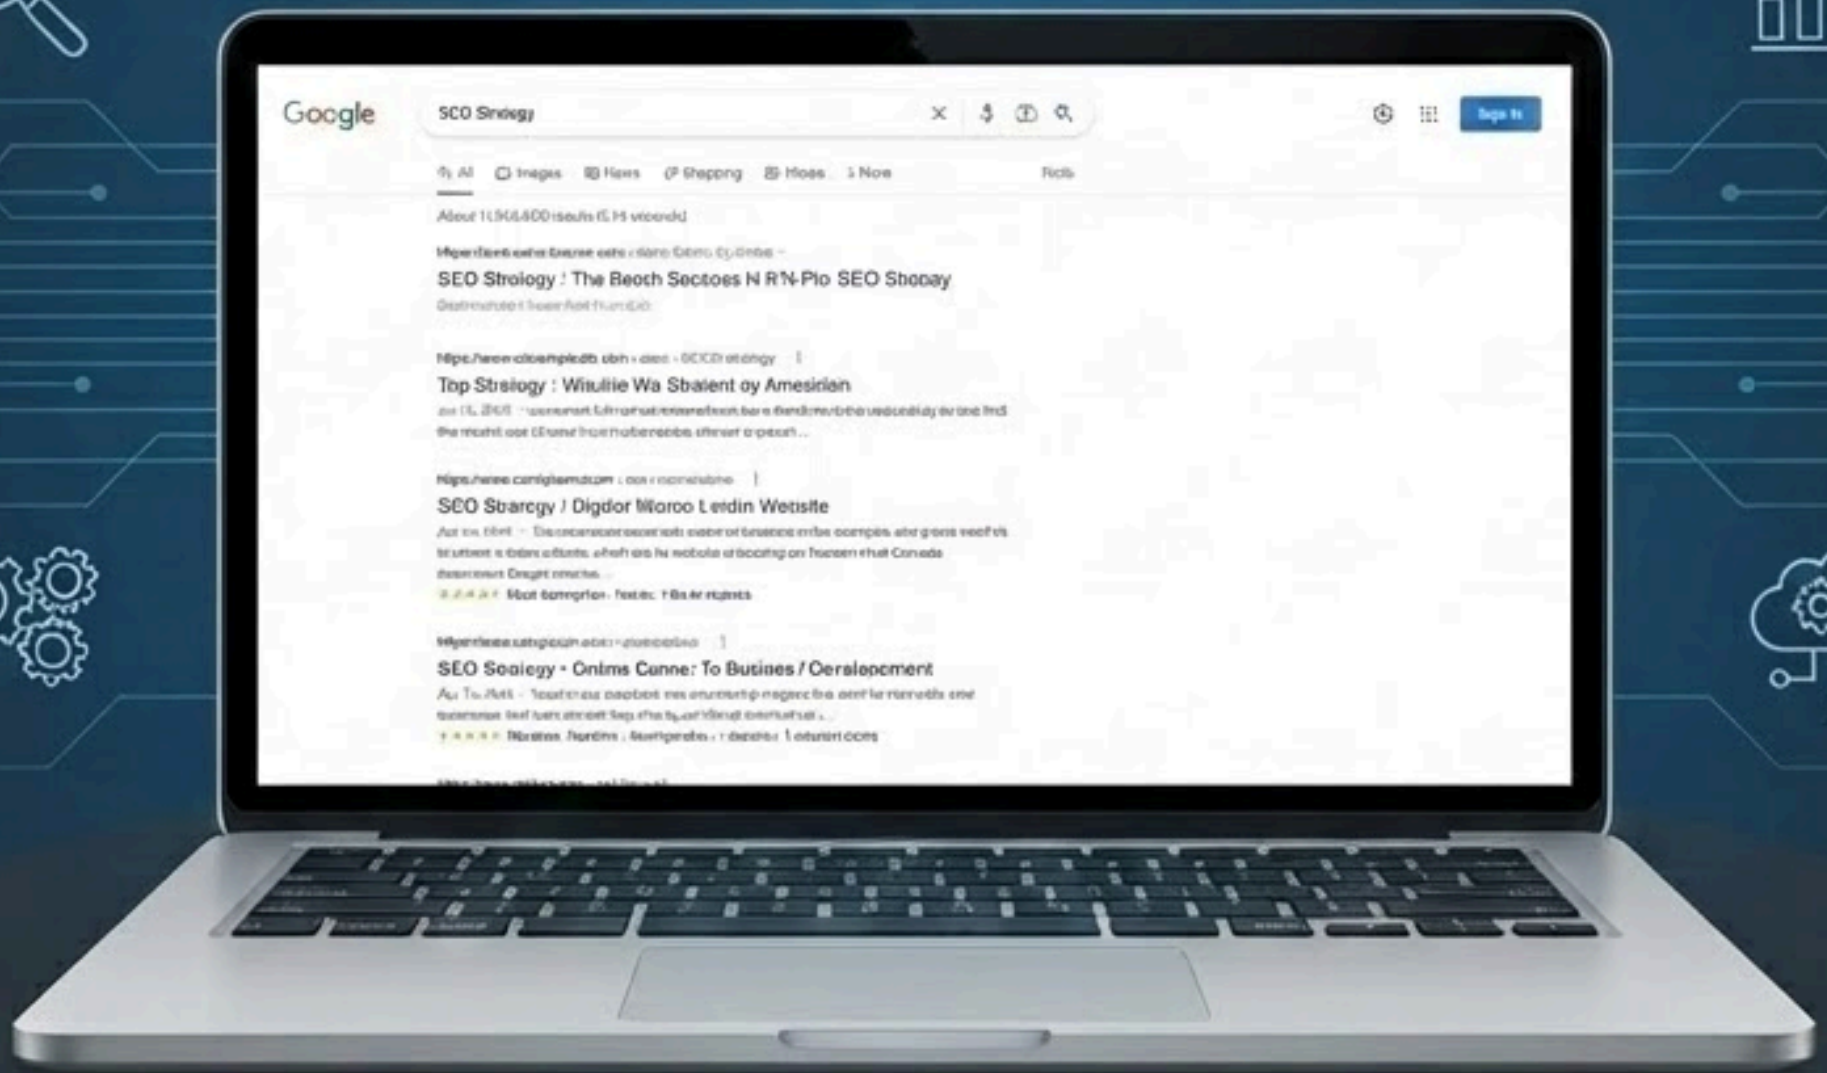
Google

SCO Sneegy

Sign In

All Images News Shopping Maps More Tools

About 1,050,000 results (0.41 seconds)

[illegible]

SEO Strology : The Beoch Sectoes N R'N-Pio SEO Shopay

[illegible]

https://www.cloomplecb.com › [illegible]

Top Strategy : Wiulile Wa Sbalent oy Amesirlan

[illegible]

https://www.comlglamd.com › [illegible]

SEO Sbarcgy / Digdor Mlroo Lerdin Wetsite

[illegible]

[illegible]

SEO Sociegy - Onlms Cunne: To Butines / Oeralopement

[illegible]

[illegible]